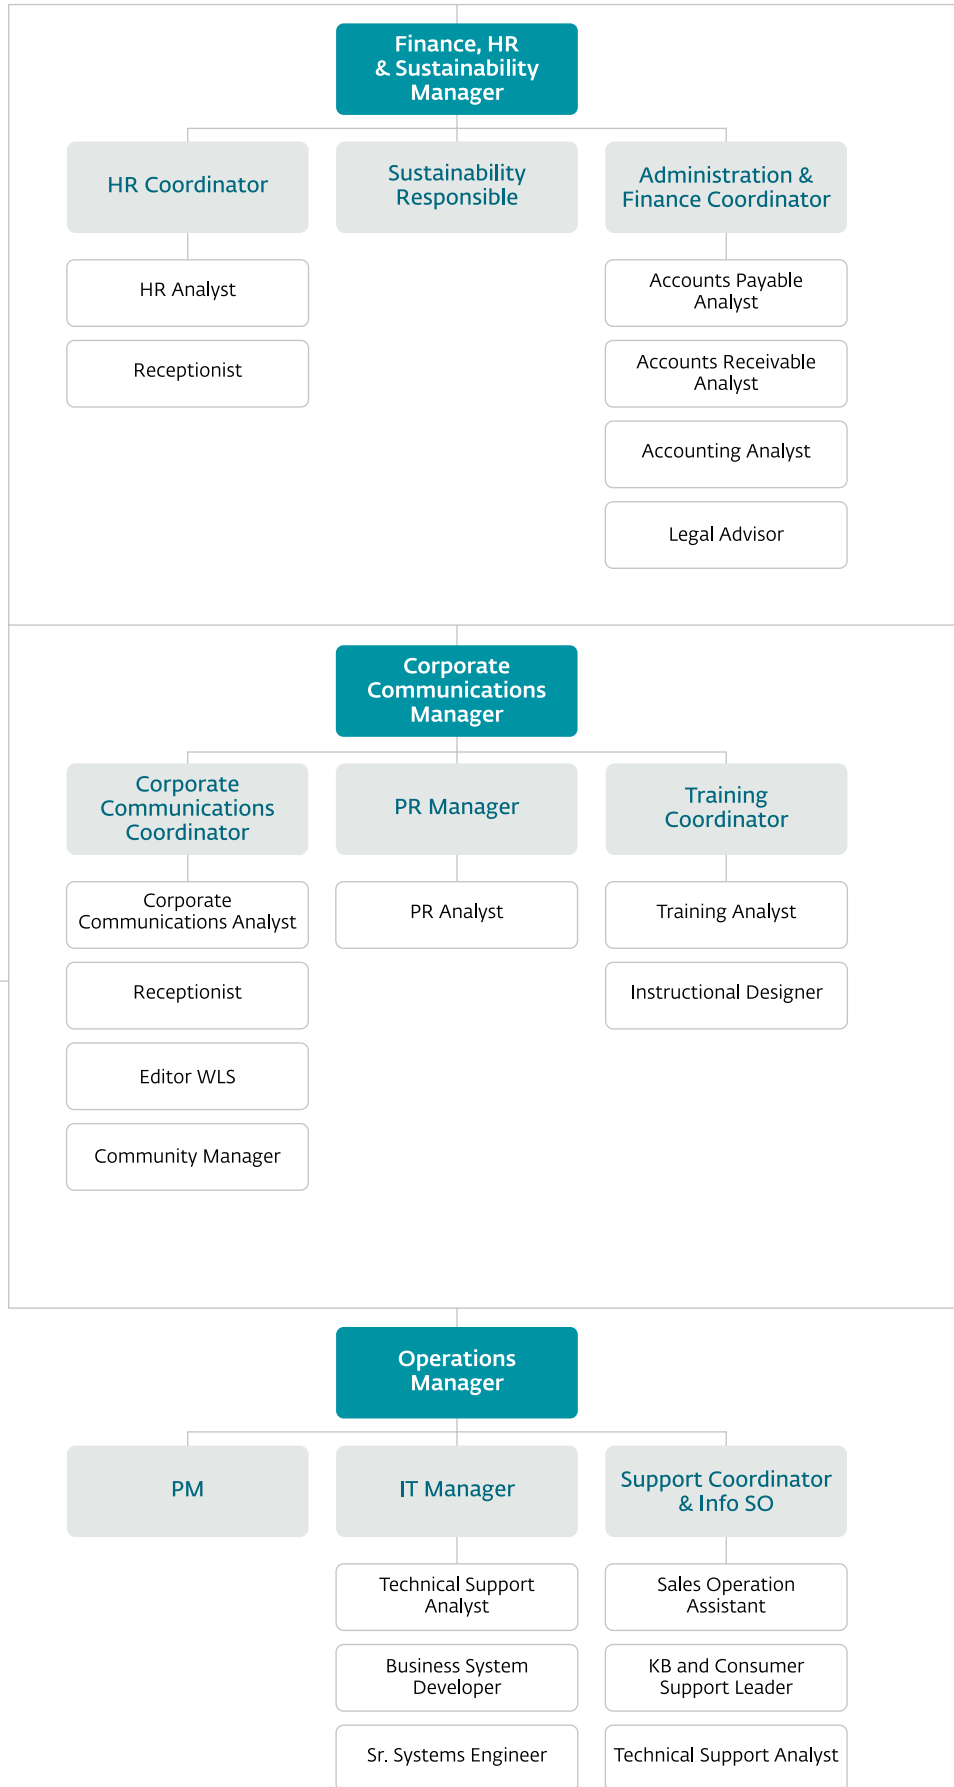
Finance, HR & Sustainability Manager

HR Coordinator

Sustainability Responsible

Administration & Finance Coordinator

HR Analyst

Receptionist

Accounts Payable Analyst

Accounts Receivable Analyst

Accounting Analyst

Legal Advisor

Corporate Communications Manager

Corporate Communications Coordinator

PR Manager

Training Coordinator

Corporate Communications Analyst

Receptionist

Editor WLS

Community Manager

PR Analyst

Training Analyst

Instructional Designer

Operations Manager

PM

IT Manager

Support Coordinator & Info SO

Technical Support Analyst

Business System Developer

Sr. Systems Engineer

Sales Operation Assistant

KB and Consumer Support Leader

Technical Support Analyst